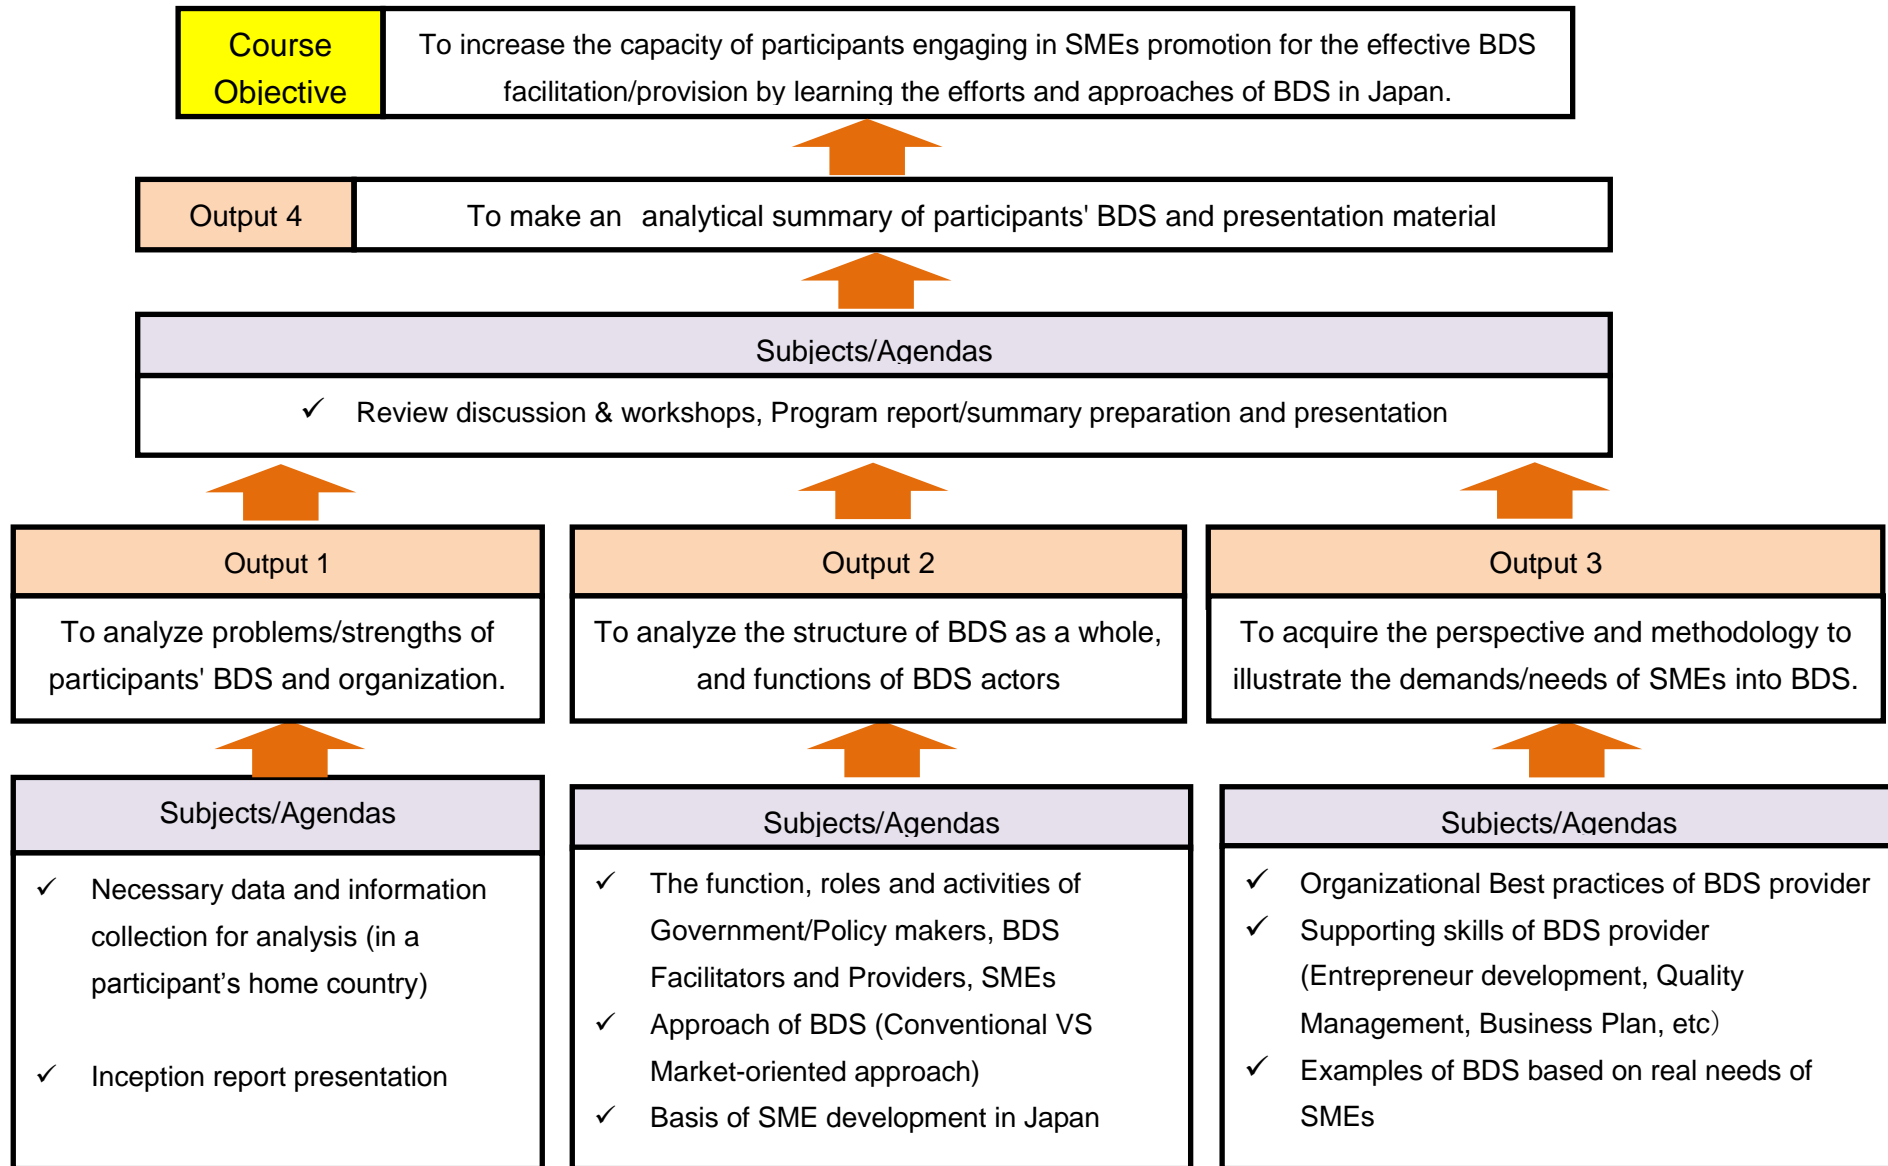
Course Objective

To increase the capacity of participants engaging in SMEs promotion for the effective BDS facilitation/provision by learning the efforts and approaches of BDS in Japan.

Output 4

To make an analytical summary of participants' BDS and presentation material

Subjects/Agendas

✓ Review discussion & workshops, Program report/summary preparation and presentation

Output 1

To analyze problems/strengths of participants' BDS and organization.

Output 2

To analyze the structure of BDS as a whole, and functions of BDS actors

Output 3

To acquire the perspective and methodology to illustrate the demands/needs of SMEs into BDS.

Subjects/Agendas

✓ Necessary data and information collection for analysis (in a participant’s home country)

✓ Inception report presentation

Subjects/Agendas

✓ The function, roles and activities of Government/Policy makers, BDS Facilitators and Providers, SMEs

✓ Approach of BDS (Conventional VS Market-oriented approach)

✓ Basis of SME development in Japan

Subjects/Agendas

✓ Organizational Best practices of BDS provider

✓ Supporting skills of BDS provider (Entrepreneur development, Quality Management, Business Plan, etc)

✓ Examples of BDS based on real needs of SMEs